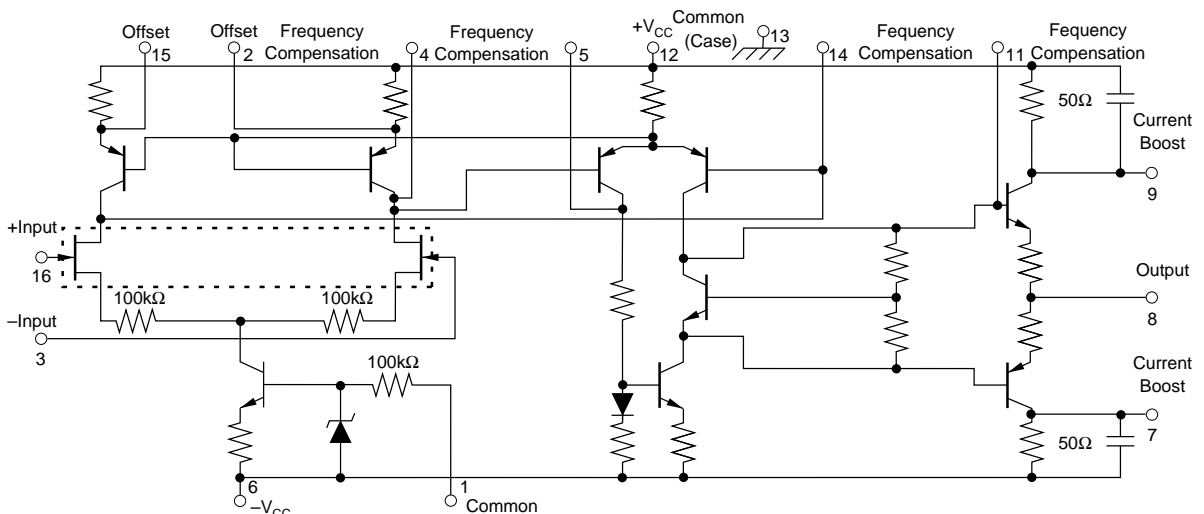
Offset 15
Offset 2
Frequency Compensation 4
Frequency Compensation 5
$+V_{CC}$ 12
Common (Case) 13
Fequency Compensation 14
Fequency Compensation 11
50Ω
Current Boost
9
+Input
16
100kΩ
100kΩ
–Input
3
Output
8
100kΩ
Current Boost
7
50Ω
6
$-V_{CC}$
1
Common